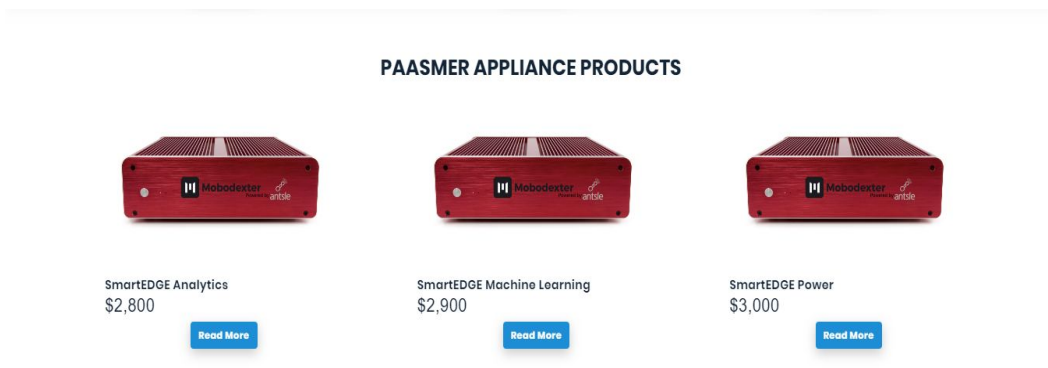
PAASMER APPLIANCE PRODUCTS

Mobodexter Powered by antsle

SmartEDGE Analytics
$2,800
Read More

Mobodexter Powered by antsle

SmartEDGE Machine Learning
$2,900
Read More

Mobodexter Powered by antsle

SmartEDGE Power
$3,000
Read More